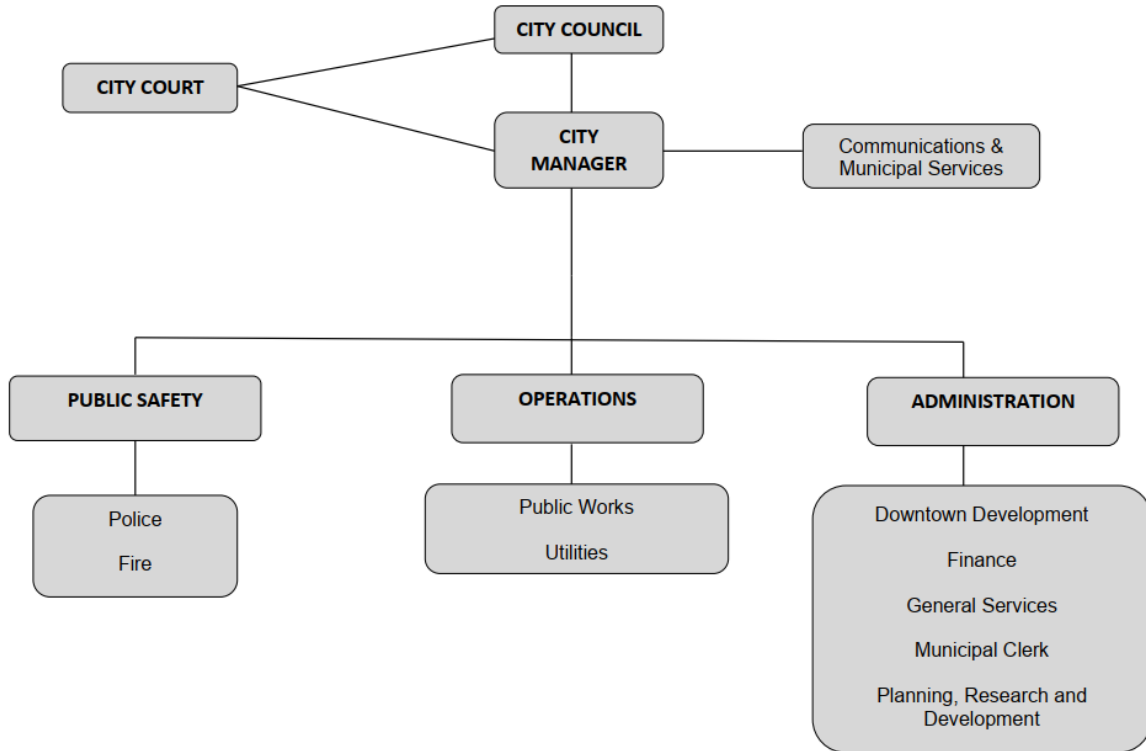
CITY COUNCIL

CITY COURT

CITY MANAGER

Communications & Municipal Services

PUBLIC SAFETY

Police

Fire

OPERATIONS

Public Works

Utilities

ADMINISTRATION

Downtown Development

Finance

General Services

Municipal Clerk

Planning, Research and Development